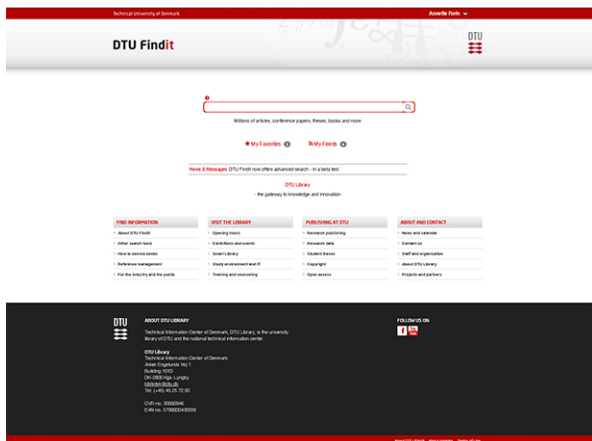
Technical University of Denmark

Annette Fiehn

DTU Findit

DTU

Millions of articles, conference papers, theses, books and more

My Favorites

My Feeds

News & Messages: DTU Findit now offers advanced search - in a beta test

DTU Library

- the gateway to knowledge and innovation

FIND INFORMATION
- About DTU Findit
- Other search tools
- How to borrow books
- Reference management
- For the industry and the public

VISIT THE LIBRARY
- Opening hours
- Exhibitions and events
- Smart Library
- Study environment and IT
- Training and counseling

PUBLISHING AT DTU
- Research publishing
- Research data
- Student theses
- Copyright
- Open access

ABOUT AND CONTACT
- News and calendar
- Contact us
- Staff and organization
- About DTU Library
- Projects and partners

DTU

ABOUT DTU LIBRARY

Technical Information Center of Denmark, DTU Library, is the university library of DTU and the national technical information center.

DTU Library
Technical Information Center of Denmark
Anker Engelunds Vej 1
Building 101D
DK-2800 Kgs. Lyngby
bibliotek@dtu.dk
Tel.: (+45) 45 25 72 50

CVR no. 30060946
EAN no. 5798000430556

FOLLOW US ON

About DTU Findit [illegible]